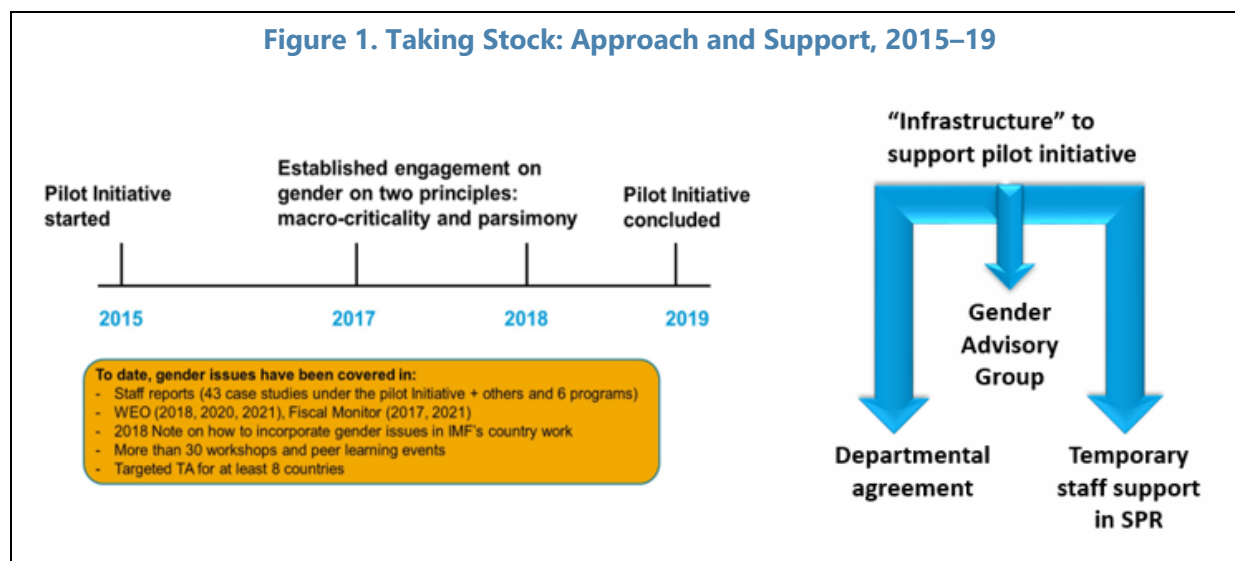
Figure 1. Taking Stock: Approach and Support, 2015–19

Pilot Initiative started

Established engagement on gender on two principles: macro-criticality and parsimony

Pilot Initiative concluded

2015

2017

2018

2019

To date, gender issues have been covered in:
- Staff reports (43 case studies under the pilot Initiative + others and 6 programs)
- WEO (2018, 2020, 2021), Fiscal Monitor (2017, 2021)
- 2018 Note on how to incorporate gender issues in IMF's country work
- More than 30 workshops and peer learning events
- Targeted TA for at least 8 countries

"Infrastructure" to support pilot initiative

Gender Advisory Group

Departmental agreement

Temporary staff support in SPR